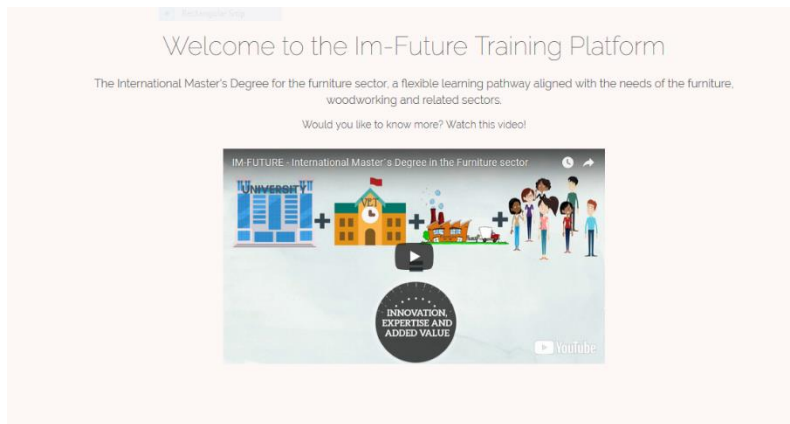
Welcome to the Im-Future Training Platform

The International Master's Degree for the furniture sector, a flexible learning pathway aligned with the needs of the furniture, woodworking and related sectors.

Would you like to know more? Watch this video!

IM-FUTURE - International Master's Degree in the Furniture sector

UNIVERSITY

VET

INNOVATION, EXPERTISE AND ADDED VALUE

YouTube